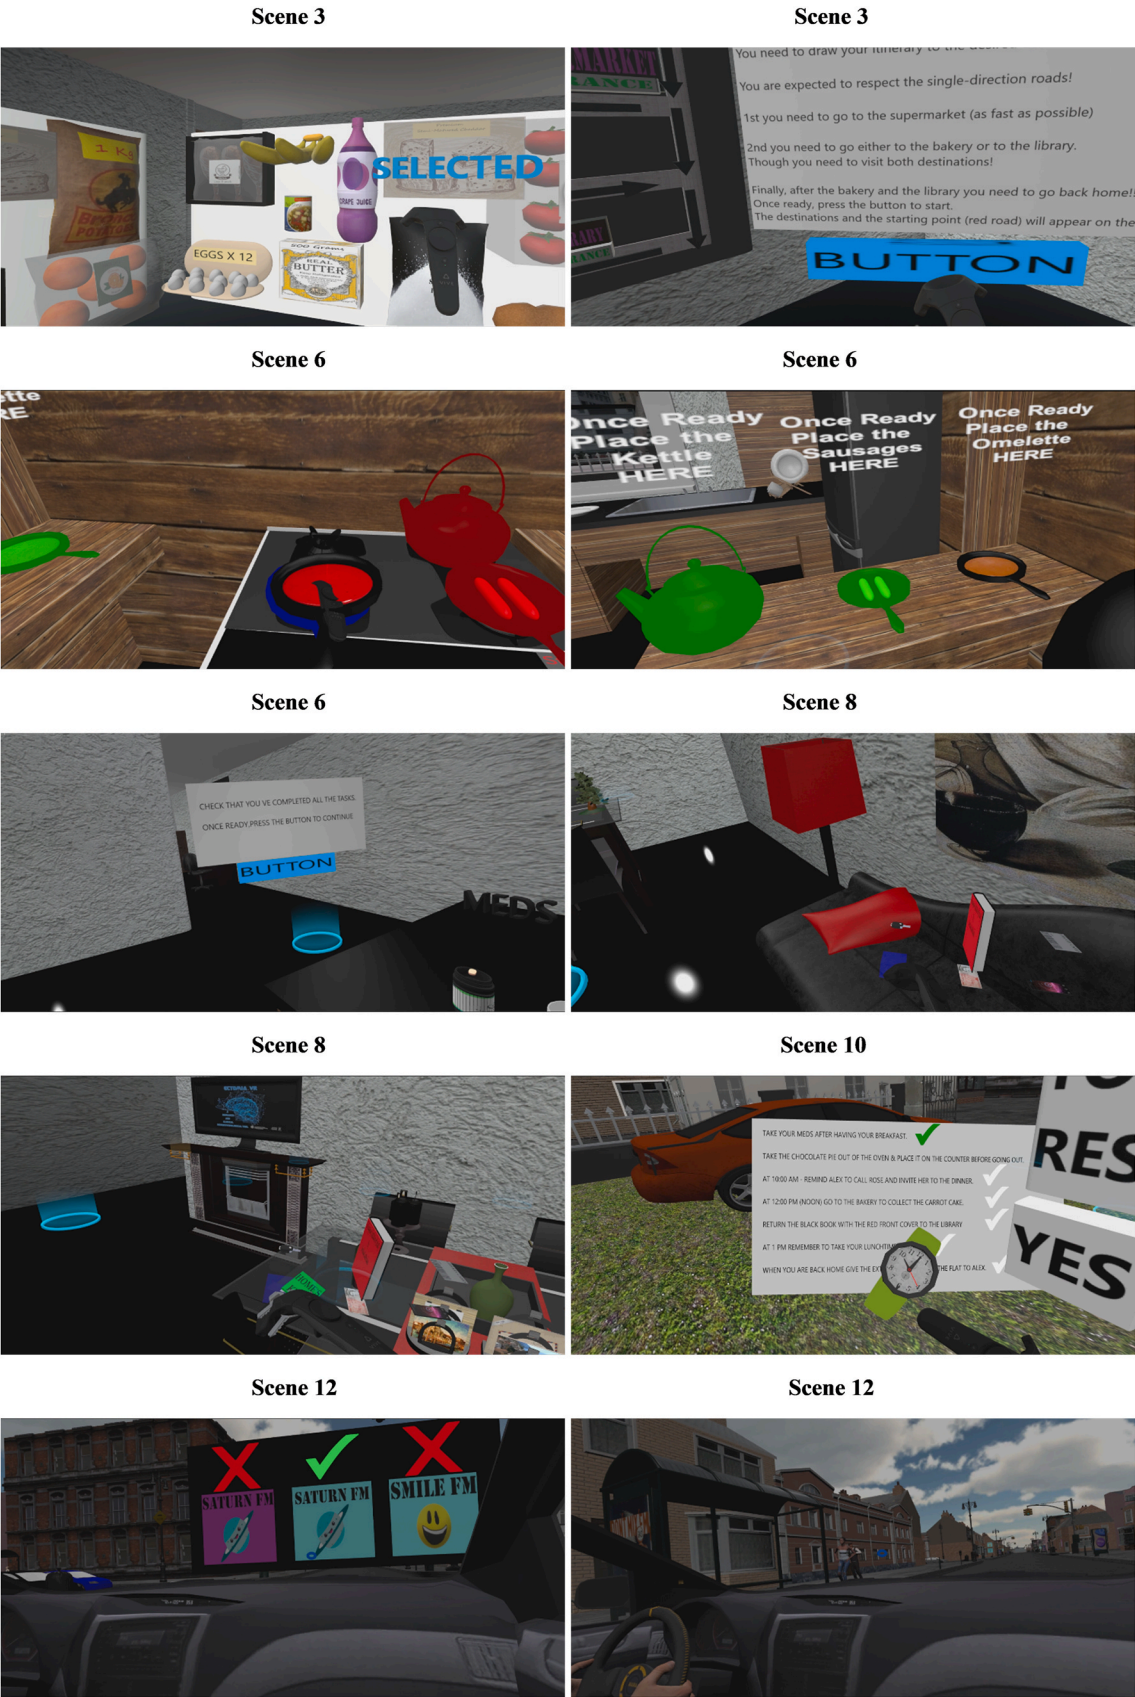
Scene 3

1 Kg

EGGS X 12

200 Grams

REAL BUTTER

GRAPE JUICE

SELECTED

Scene 3

MARKET

You need to draw your itinerary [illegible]

You are expected to respect the single-direction roads!

1st you need to go to the supermarket (as fast as possible)

2nd you need to go either to the bakery or to the library. Though you need to visit both destinations!

Finally, after the bakery and the library you need to go back home!! Once ready, press the button to start. The destinations and the starting point (red road) will appear on the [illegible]

BUTTON

Scene 6

Scene 6

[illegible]nce Ready Place the Kettle HERE

Once Ready Place the Sausages HERE

Once Ready Place the Omelette HERE

Scene 6

CHECK THAT YOU VE COMPLETED ALL THE TASKS.

ONCE READY PRESS THE BUTTON TO CONTINUE

BUTTON

MEDS

Scene 8

Scene 8

Scene 10

TAKE YOUR MEDS AFTER HAVING YOUR BREAKFAST.

TAKE THE CHOCOLATE PIE OUT OF THE OVEN & PLACE IT ON THE COUNTER BEFORE GOING OUT.

AT 10:00 AM - REMIND ALEX TO CALL ROSE AND INVITE HER TO THE DINNER.

AT 12:00 PM (NOON) GO TO THE BAKERY TO COLLECT THE CARROT CAKE.

RETURN THE BLACK BOOK WITH THE RED FRONT COVER TO THE LIBRARY

AT 1 PM REMEMBER TO TAKE YOUR LUNCH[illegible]

WHEN YOU ARE BACK HOME GIVE THE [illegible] THE FLAT TO ALEX.

RES

YES

Scene 12

SATURN FM

SATURN FM

SMILE FM

Scene 12